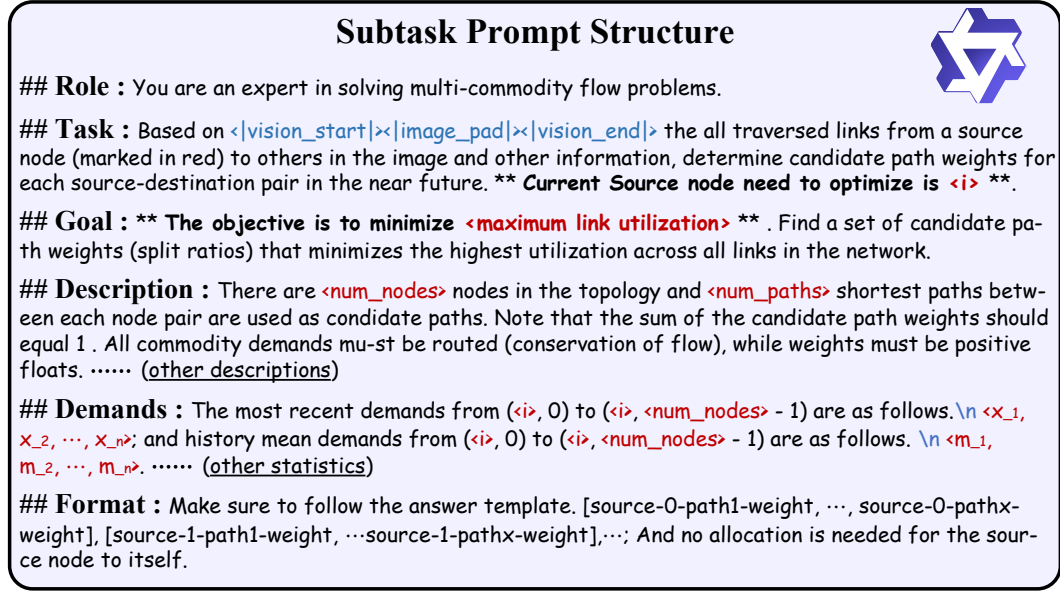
Subtask Prompt Structure

## Role : You are an expert in solving multi-commodity flow problems.

## Task : Based on <|vision_start|><|image_pad|><|vision_end|> the all traversed links from a source node (marked in red) to others in the image and other information, determine candidate path weights for each source-destination pair in the near future. ** Current Source node need to optimize is <i> **.

## Goal : ** The objective is to minimize <maximum link utilization> ** . Find a set of candidate path weights (split ratios) that minimizes the highest utilization across all links in the network.

## Description : There are <num_nodes> nodes in the topology and <num_paths> shortest paths between each node pair are used as condidate paths. Note that the sum of the candidate path weights should equal 1 . All commodity demands mu-st be routed (conservation of flow), while weights must be positive floats. ······ (other descriptions)

## Demands : The most recent demands from (<i>, 0) to (<i>, <num_nodes> - 1) are as follows.\n <x_1, x_2, ···, x_n>; and history mean demands from (<i>, 0) to (<i>, <num_nodes> - 1) are as follows. \n <m_1, m_2, ···, m_n>. ······ (other statistics)

## Format : Make sure to follow the answer template. [source-0-path1-weight, ···, source-0-pathx-weight], [source-1-path1-weight, ···source-1-pathx-weight],···; And no allocation is needed for the source node to itself.